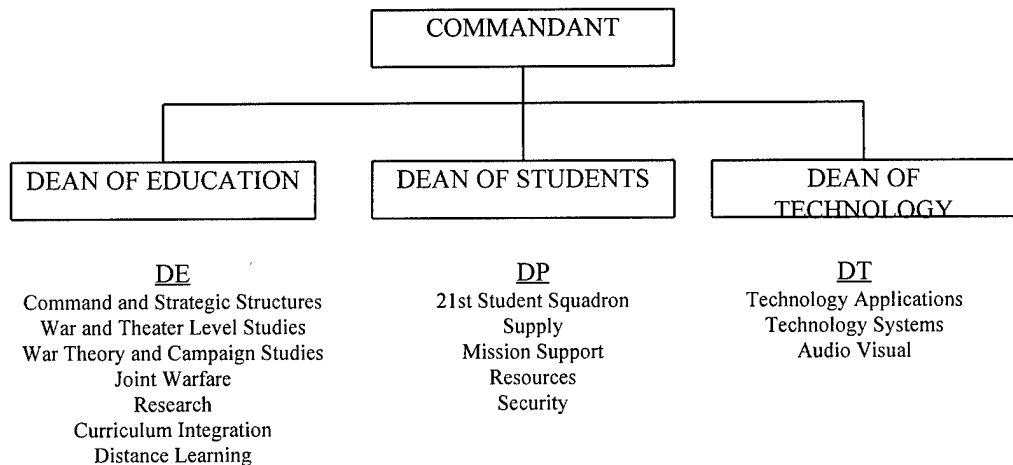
COMMANDANT

DEAN OF EDUCATION

DEAN OF STUDENTS

DEAN OF TECHNOLOGY

DE
Command and Strategic Structures
War and Theater Level Studies
War Theory and Campaign Studies
Joint Warfare
Research
Curriculum Integration
Distance Learning

DP
21st Student Squadron
Supply
Mission Support
Resources
Security

DT
Technology Applications
Technology Systems
Audio Visual